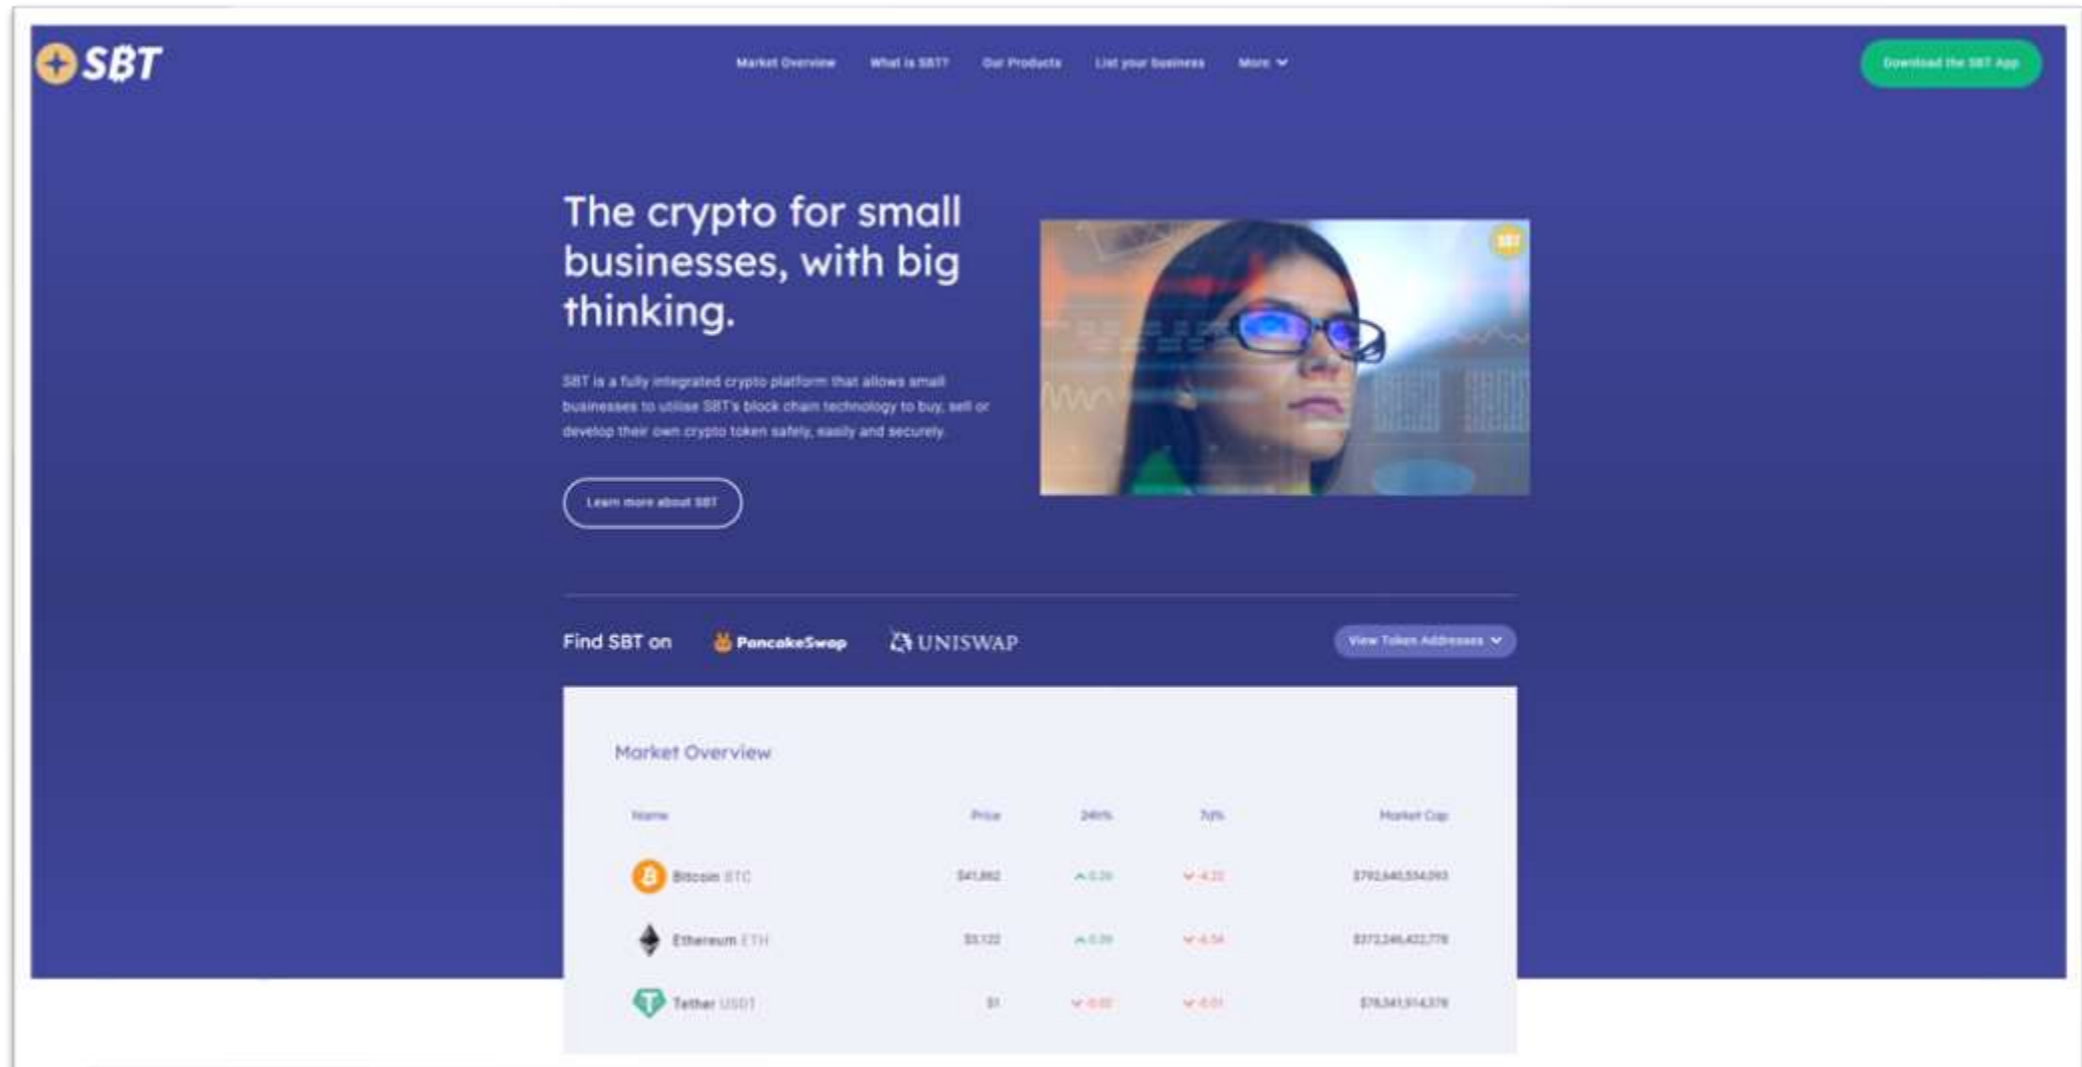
SBT

Market Overview What is SBT? Our Products List your business More

Download the SBT App

The crypto for small businesses, with big thinking.

SBT is a fully integrated crypto platform that allows small businesses to utilise SBT's block chain technology to buy, sell or develop their own crypto token safely, easily and securely.

Learn more about SBT

SBT

Find SBT on PancakeSwap UNISWAP

View Token Addresses

Market Overview

| Name | Price | 24h% | 7d% | Market Cap |
|---|---|---|---|---|
| Bitcoin BTC | $41,862 | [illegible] | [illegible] | $792,640,534,093 |
| Ethereum ETH | $3,122 | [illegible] | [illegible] | $372,246,422,778 |
| Tether USDT | $1 | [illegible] | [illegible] | $78,341,914,378 |